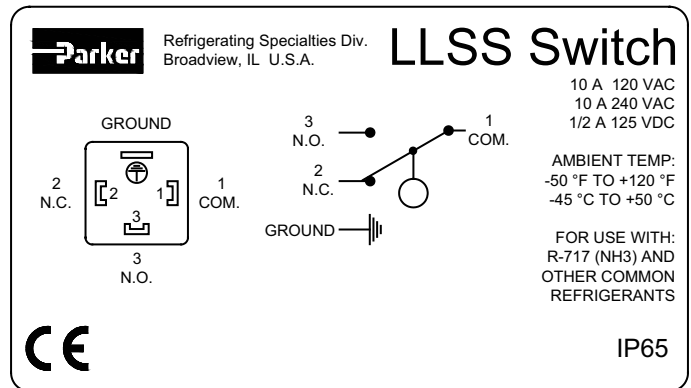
Parker

Refrigerating Specialties Div.
Broadview, IL U.S.A.

LLSS Switch

10 A 120 VAC
10 A 240 VAC
1/2 A 125 VDC

GROUND

2
N.C.

2

1

1
COM.

3

3
N.O.

3
N.O.

1
COM.

2
N.C.

GROUND

AMBIENT TEMP:
-50 °F TO +120 °F
-45 °C TO +50 °C

FOR USE WITH:
R-717 (NH3) AND
OTHER COMMON
REFRIGERANTS

CE

IP65